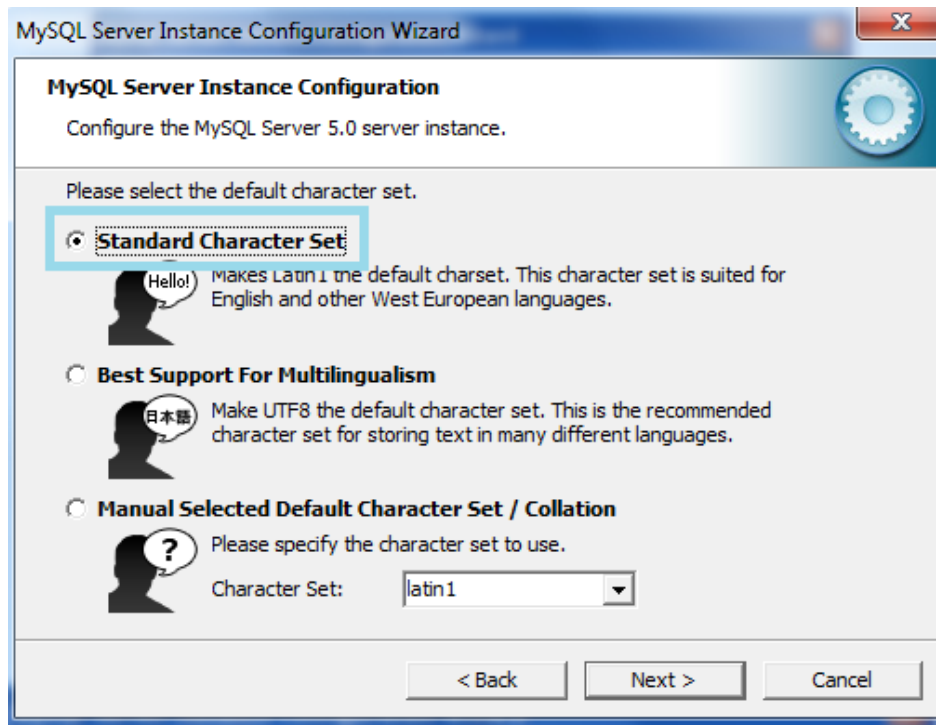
MySQL Server Instance Configuration Wizard

MySQL Server Instance Configuration

Configure the MySQL Server 5.0 server instance.

Please select the default character set.

Standard Character Set

Hello!

Makes Latin1 the default charset. This character set is suited for English and other West European languages.

Best Support For Multilingualism

日本語

Make UTF8 the default character set. This is the recommended character set for storing text in many different languages.

Manual Selected Default Character Set / Collation

?

Please specify the character set to use.

Character Set: latin1

< Back

Next >

Cancel